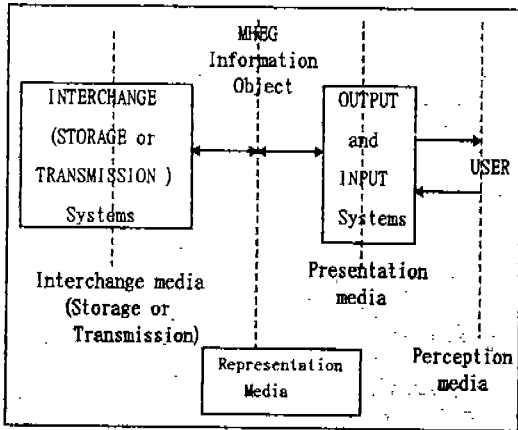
MHEG
Information
Object

INTERCHANGE
(STORAGE or
TRANSMISSION )
Systems

OUTPUT
and
INPUT
Systems

USER

Interchange media
(Storage or
Transmission)

Presentation
media

Representation
Media

Perception
media